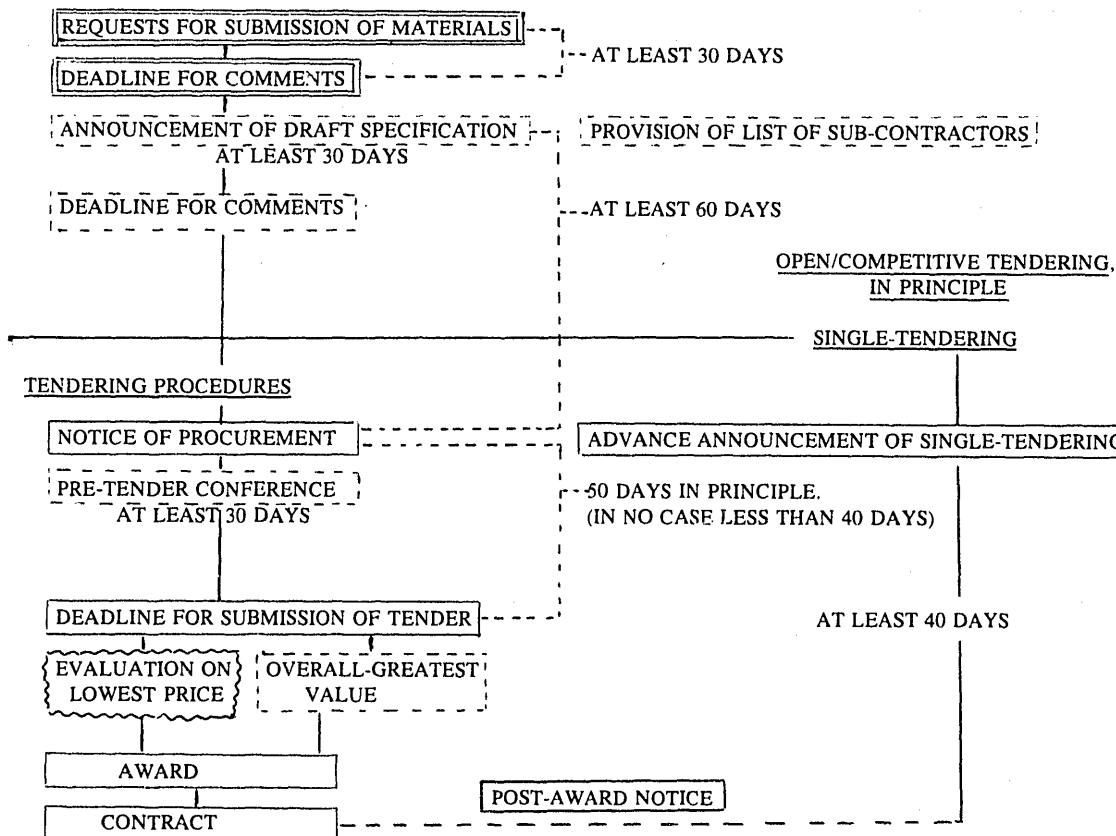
REQUESTS FOR SUBMISSION OF MATERIALS

AT LEAST 30 DAYS

DEADLINE FOR COMMENTS

ANNOUNCEMENT OF DRAFT SPECIFICATION

PROVISION OF LIST OF SUB-CONTRACTORS

AT LEAST 30 DAYS

DEADLINE FOR COMMENTS

AT LEAST 60 DAYS

OPEN/COMPETITIVE TENDERING, IN PRINCIPLE

SINGLE-TENDERING

TENDERING PROCEDURES

NOTICE OF PROCUREMENT

ADVANCE ANNOUNCEMENT OF SINGLE-TENDERING

PRE-TENDER CONFERENCE

50 DAYS IN PRINCIPLE. (IN NO CASE LESS THAN 40 DAYS)

AT LEAST 30 DAYS

DEADLINE FOR SUBMISSION OF TENDER

AT LEAST 40 DAYS

EVALUATION ON LOWEST PRICE

OVERALL-GREATEST VALUE

AWARD

POST-AWARD NOTICE

CONTRACT